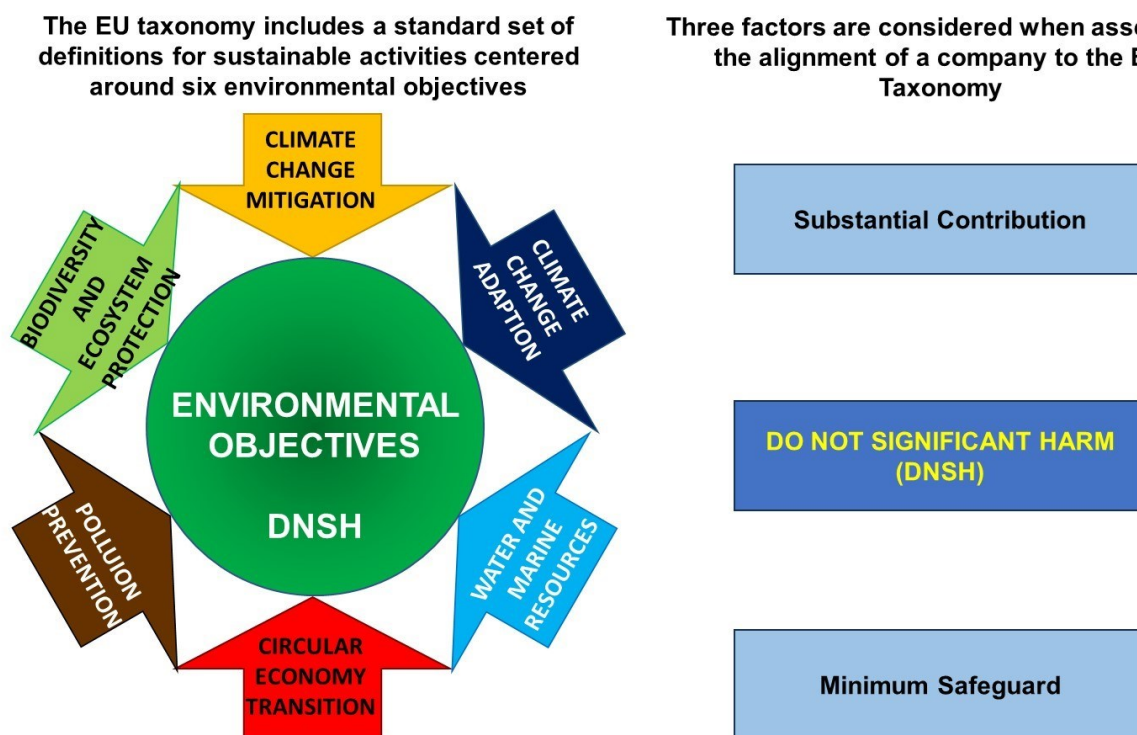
The EU taxonomy includes a standard set of definitions for sustainable activities centered around six environmental objectives

CLIMATE CHANGE MITIGATION

CLIMATE CHANGE ADAPTION

WATER AND MARINE RESOURCES

CIRCULAR ECONOMY TRANSITION

POLLUION PREVENTION

BIODIVERSITY AND ECOSYSTEM PROTECTION

ENVIRONMENTAL OBJECTIVES

DNSH

Three factors are considered when asse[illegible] the alignment of a company to the E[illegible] Taxonomy

Substantial Contribution

DO NOT SIGNIFICANT HARM (DNSH)

Minimum Safeguard